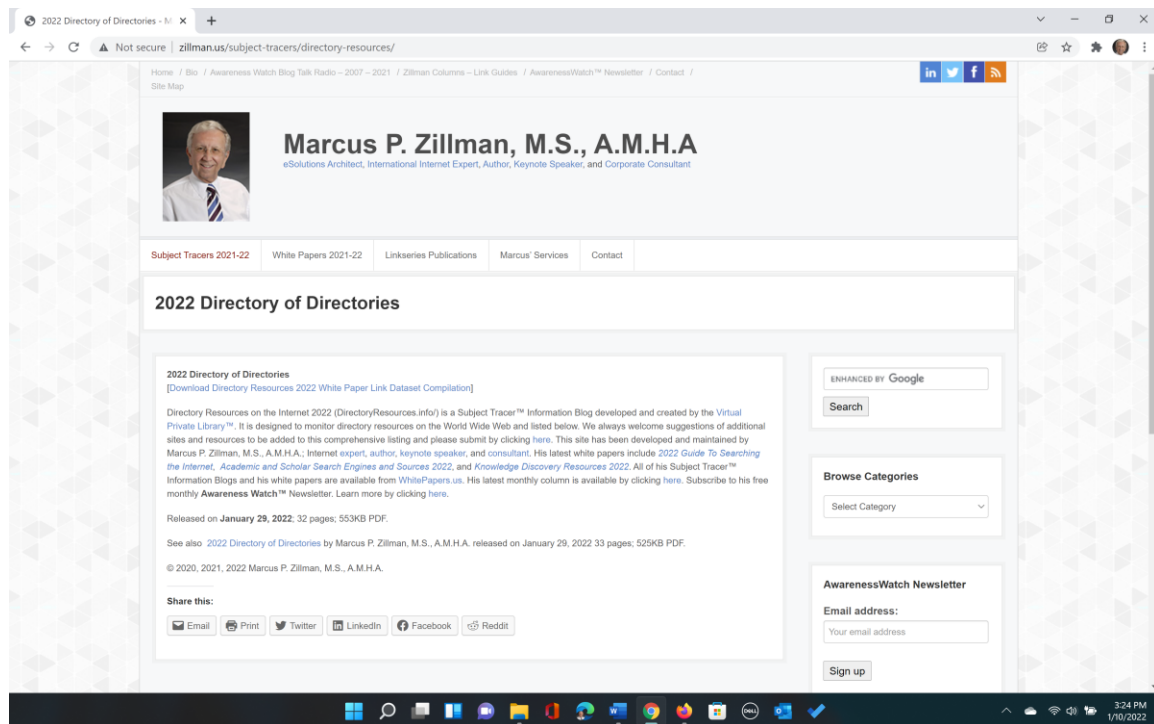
2022 Directory of Directories - M ×

Not secure | zillman.us/subject-tracers/directory-resources/

Home / Bio / Awareness Watch Blog Talk Radio – 2007 – 2021 / Zillman Columns – Link Guides / AwarenessWatch™ Newsletter / Contact / Site Map

Marcus P. Zillman, M.S., A.M.H.A
eSolutions Architect, International Internet Expert, Author, Keynote Speaker, and Corporate Consultant

Subject Tracers 2021-22 | White Papers 2021-22 | Linkseries Publications | Marcus' Services | Contact

2022 Directory of Directories

2022 Directory of Directories
[Download Directory Resources 2022 White Paper Link Dataset Compilation]

Directory Resources on the Internet 2022 (DirectoryResources.info/) is a Subject Tracer™ Information Blog developed and created by the Virtual Private Library™. It is designed to monitor directory resources on the World Wide Web and listed below. We always welcome suggestions of additional sites and resources to be added to this comprehensive listing and please submit by clicking here. This site has been developed and maintained by Marcus P. Zillman, M.S., A.M.H.A.; Internet expert, author, keynote speaker, and consultant. His latest white papers include 2022 Guide To Searching the Internet, Academic and Scholar Search Engines and Sources 2022, and Knowledge Discovery Resources 2022. All of his Subject Tracer™ Information Blogs and his white papers are available from WhitePapers.us. His latest monthly column is available by clicking here. Subscribe to his free monthly Awareness Watch™ Newsletter. Learn more by clicking here.

Released on January 29, 2022; 32 pages; 553KB PDF.

See also 2022 Directory of Directories by Marcus P. Zillman, M.S., A.M.H.A. released on January 29, 2022 33 pages; 525KB PDF.

© 2020, 2021, 2022 Marcus P. Zillman, M.S., A.M.H.A.

Share this:
Email | Print | Twitter | LinkedIn | Facebook | Reddit

ENHANCED BY Google
Search

Browse Categories
Select Category

AwarenessWatch Newsletter
Email address:
Your email address
Sign up

3:24 PM
1/10/2022